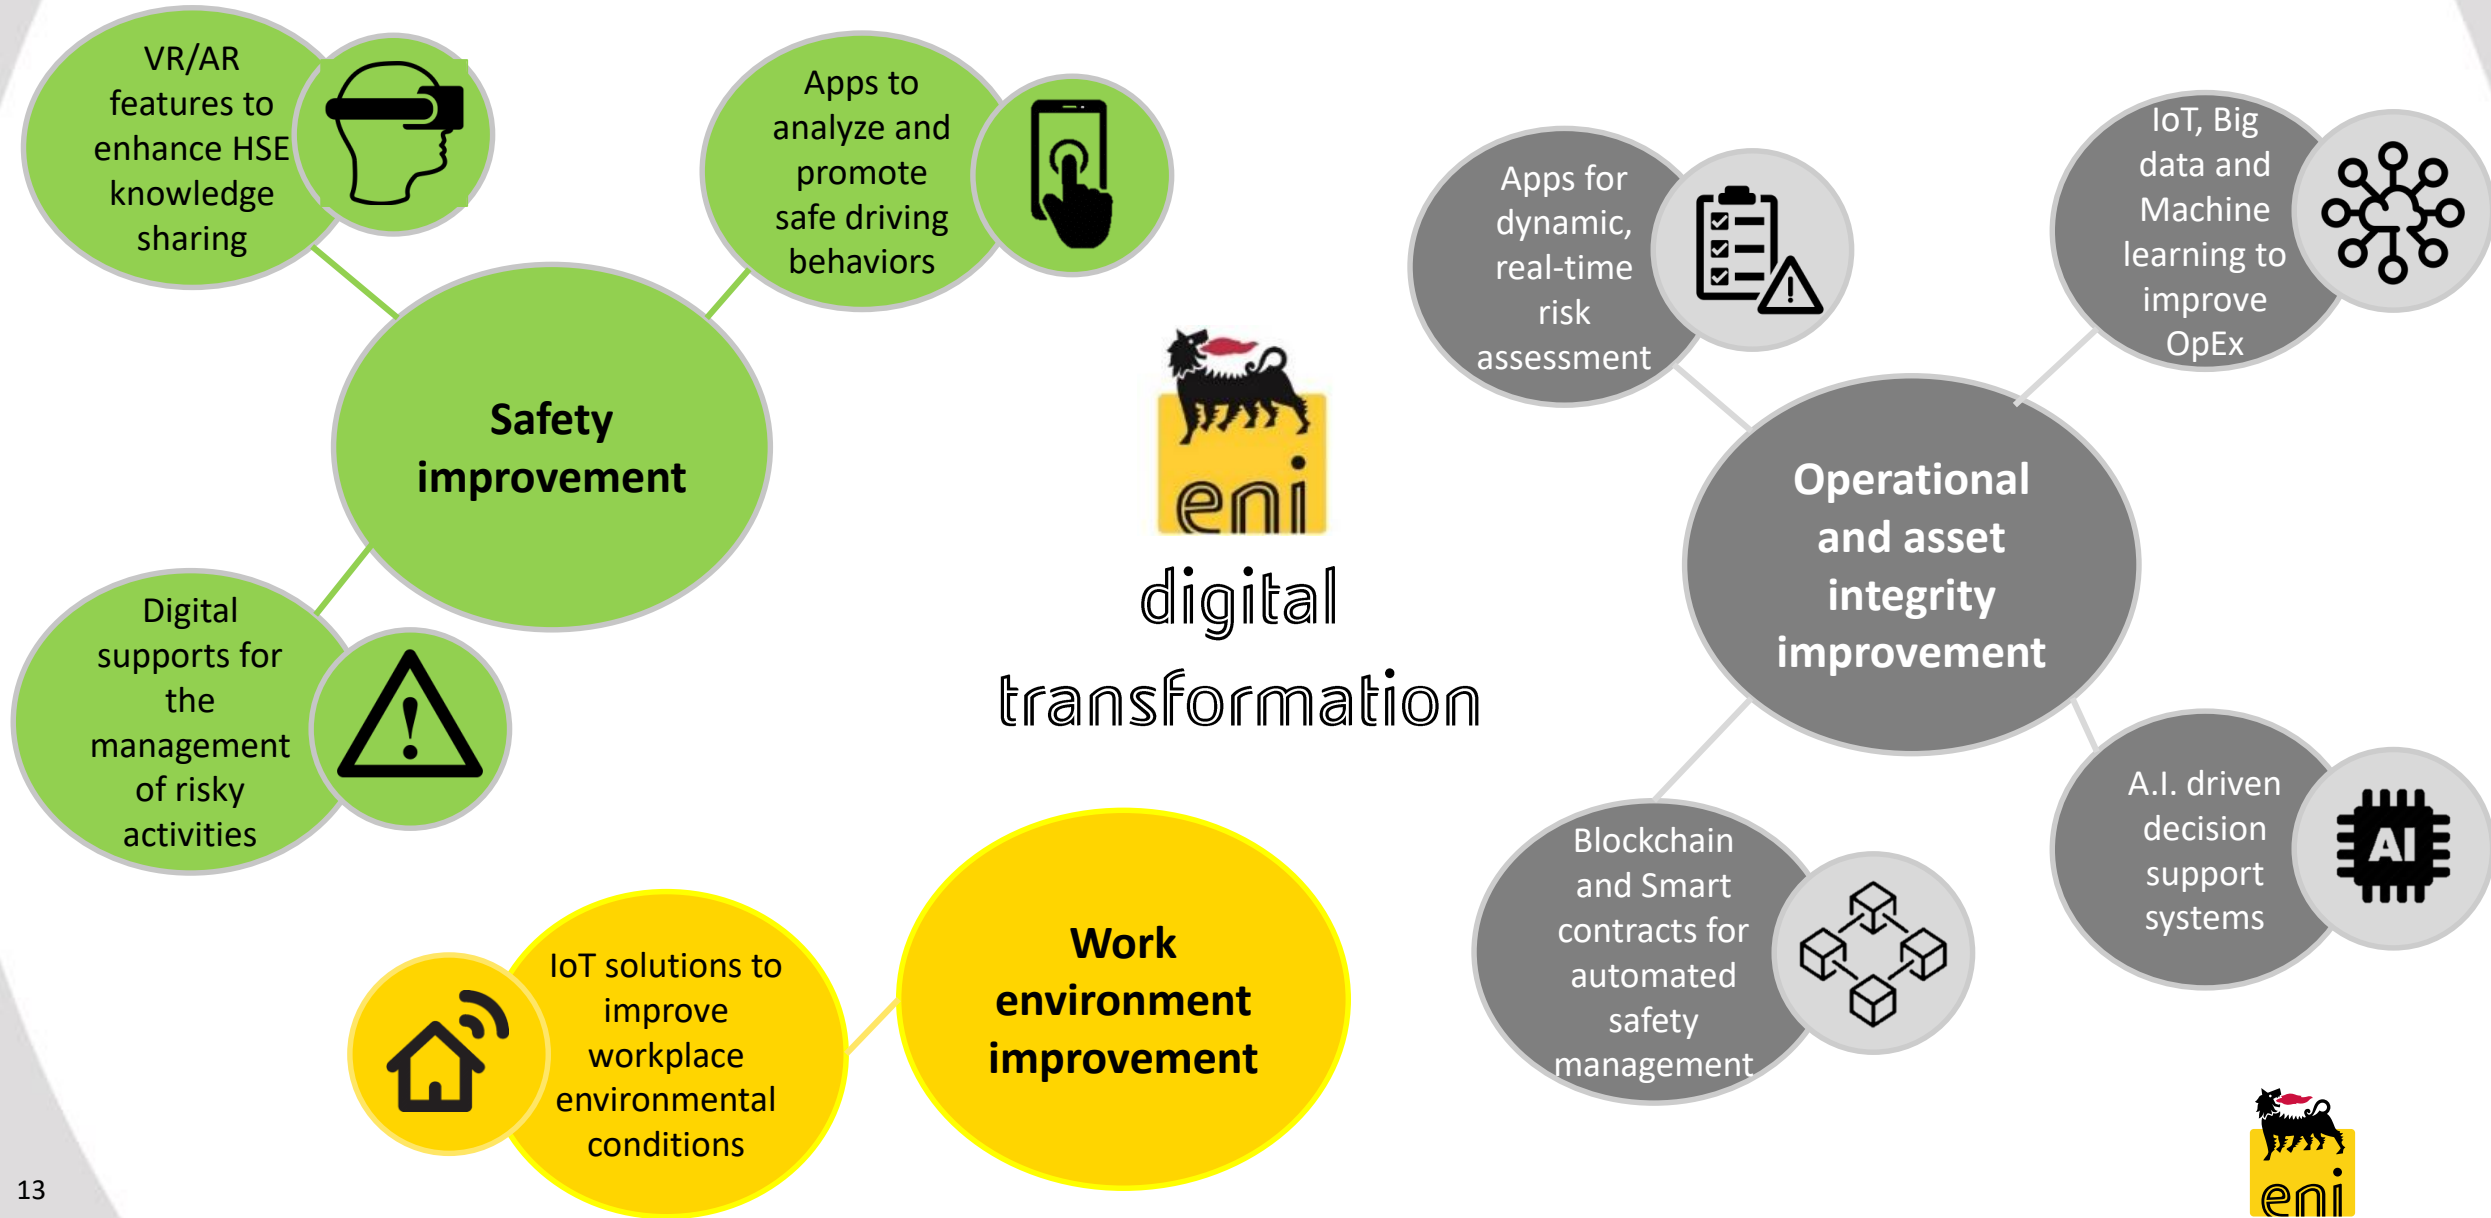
VR/AR features to enhance HSE knowledge sharing

Apps to analyze and promote safe driving behaviors

Safety improvement

Digital supports for the management of risky activities

eni

digital transformation

Apps for dynamic, real-time risk assessment

IoT, Big data and Machine learning to improve OpEx

Operational and asset integrity improvement

A.I. driven decision support systems

AI

Blockchain and Smart contracts for automated safety management

Work environment improvement

IoT solutions to improve workplace environmental conditions

eni

13